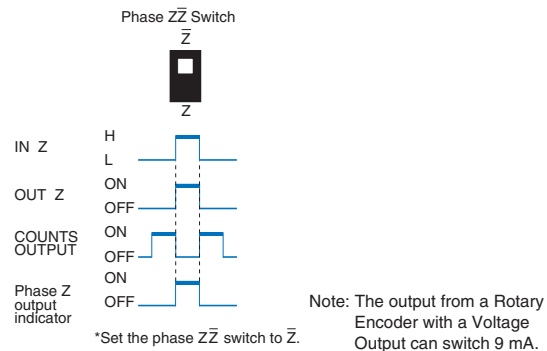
Phase Z$\overline{Z}$ Switch

$\overline{Z}$

Z

IN Z
H
L

OUT Z
ON
OFF

COUNTS OUTPUT
ON
OFF

Phase Z output indicator
ON
OFF

*Set the phase Z$\overline{Z}$ switch to $\overline{Z}$.

Note: The output from a Rotary Encoder with a Voltage Output can switch 9 mA.